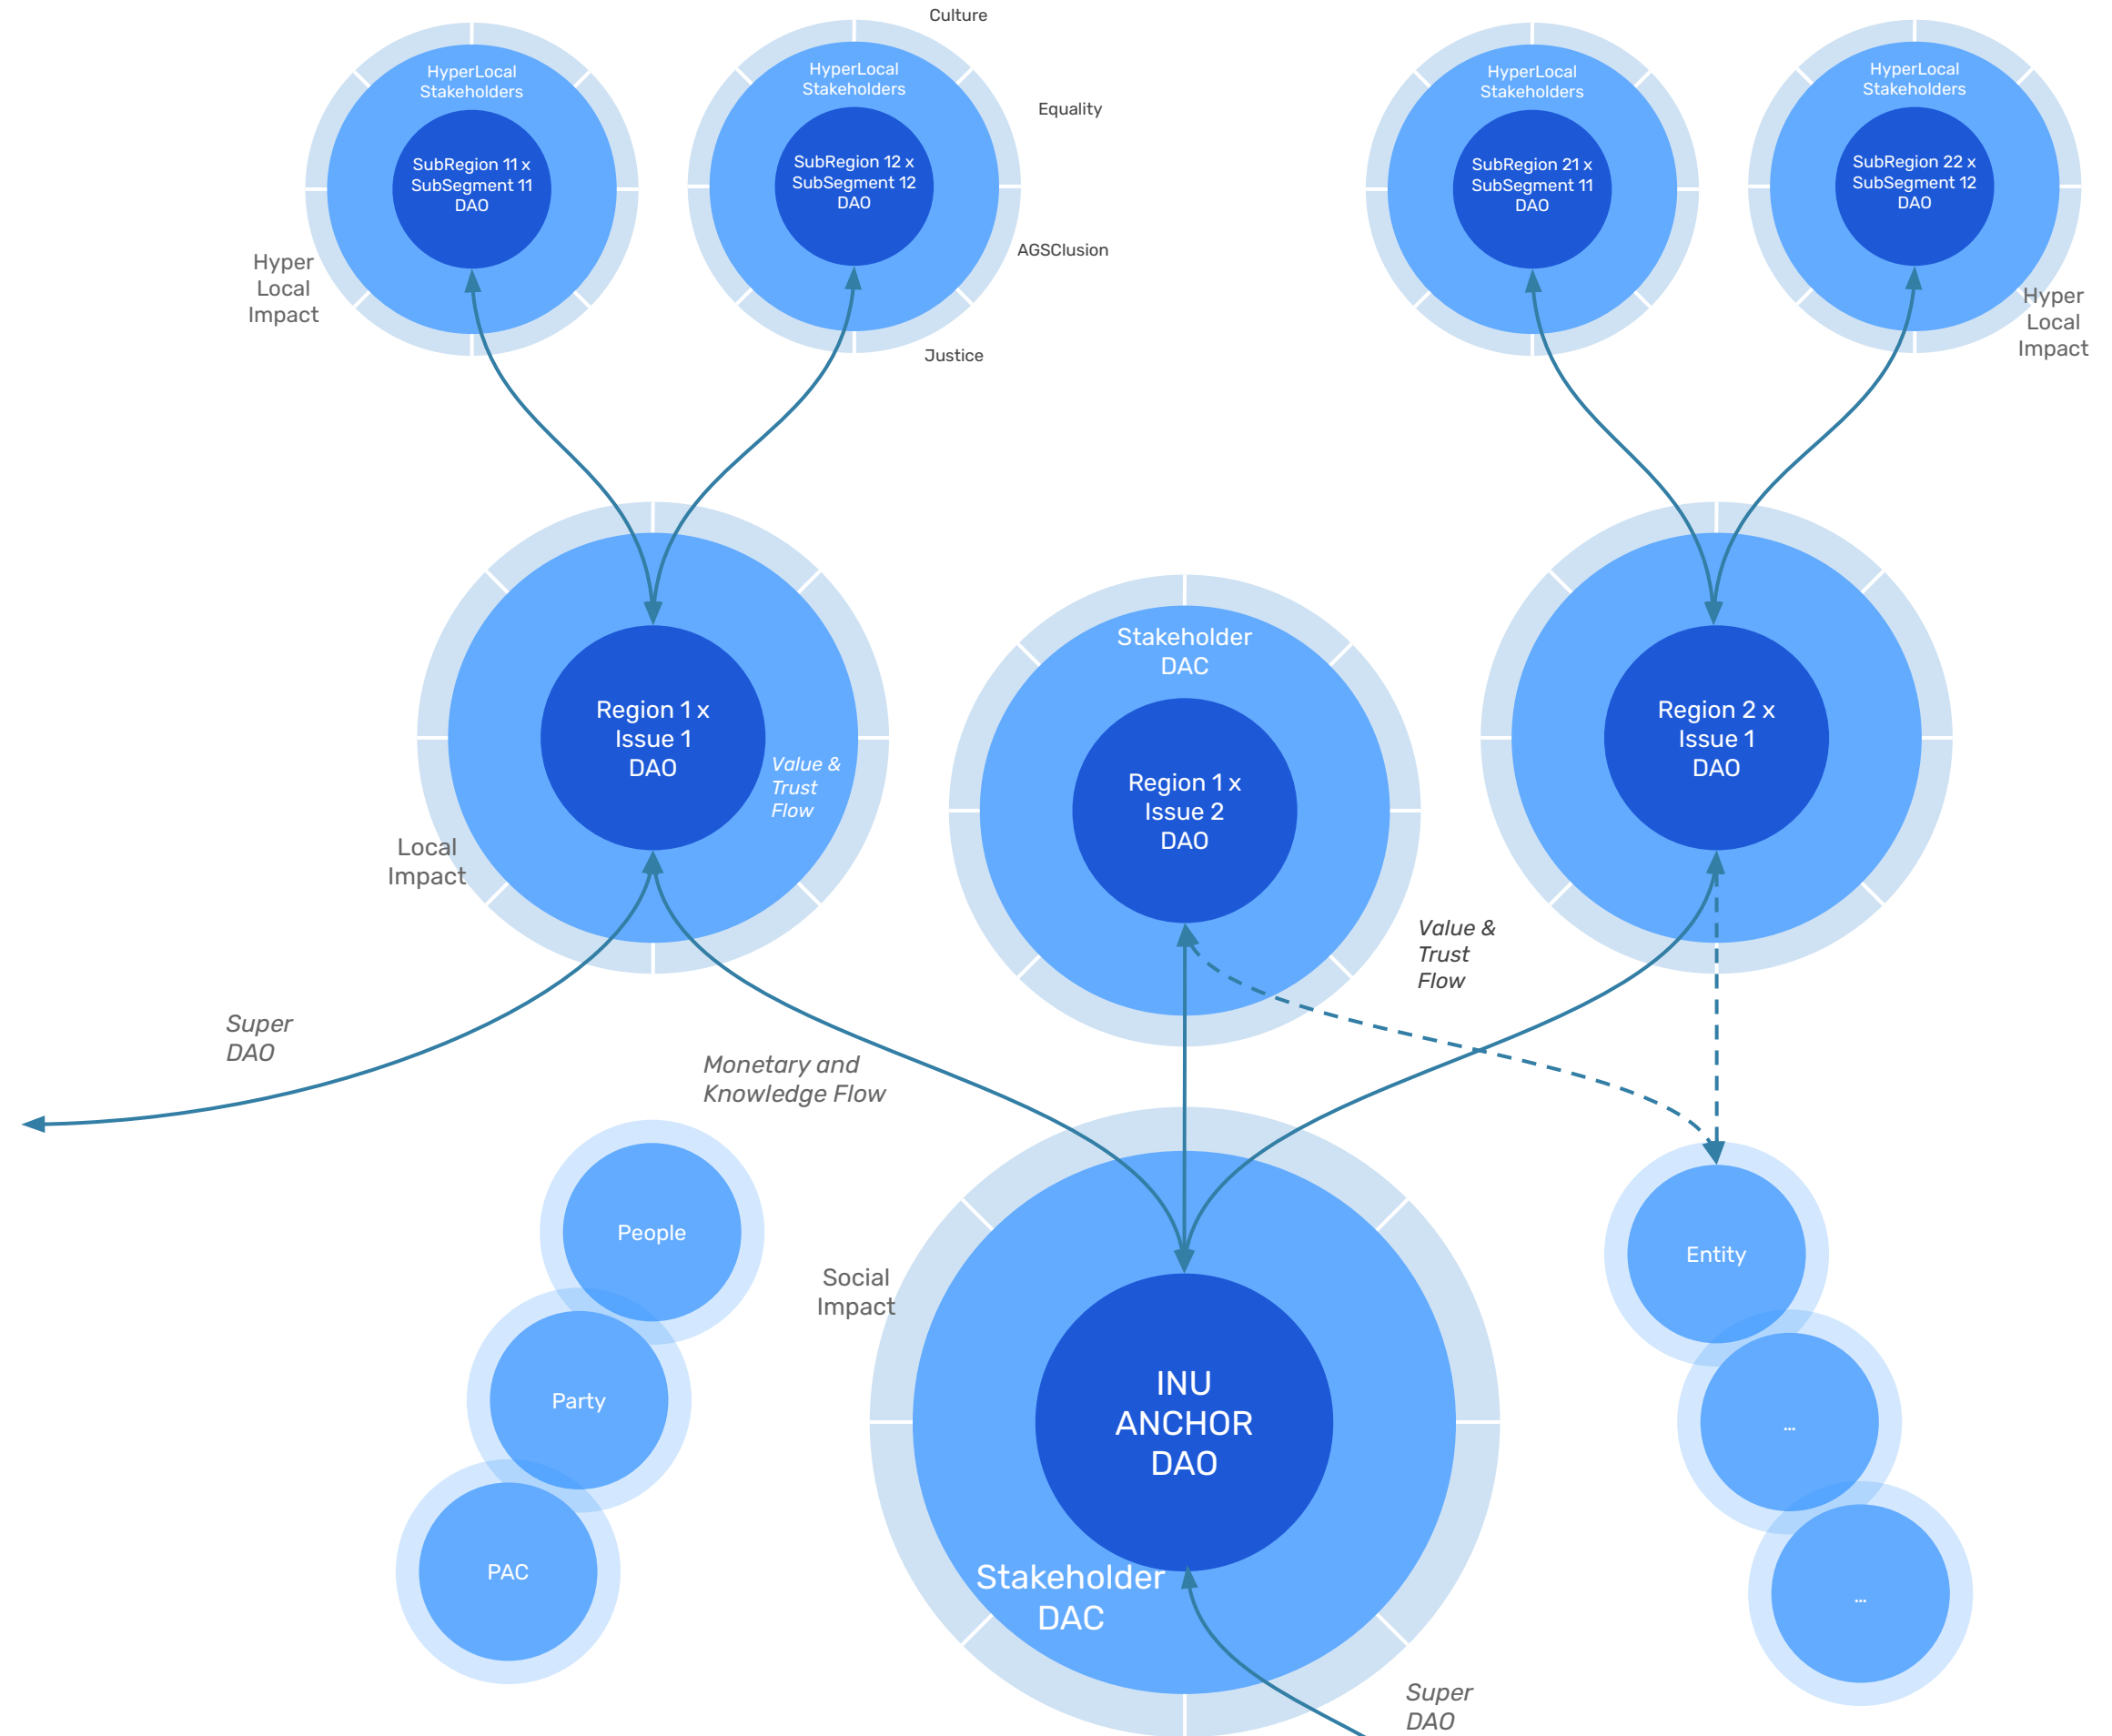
Culture

HyperLocal Stakeholders
SubRegion 11 x SubSegment 11 DAO

HyperLocal Stakeholders
SubRegion 12 x SubSegment 12 DAO

Equality

AGSClusion

Justice

HyperLocal Stakeholders
SubRegion 21 x SubSegment 11 DAO

HyperLocal Stakeholders
SubRegion 22 x SubSegment 12 DAO

Hyper Local Impact

Hyper Local Impact

Region 1 x Issue 1 DAO

Value & Trust Flow

Local Impact

Stakeholder DAC

Region 1 x Issue 2 DAO

Region 2 x Issue 1 DAO

Value & Trust Flow

Super DAO

Monetary and Knowledge Flow

People

Party

PAC

Social Impact

INU ANCHOR DAO

Stakeholder DAC

Entity

...

...

Super DAO